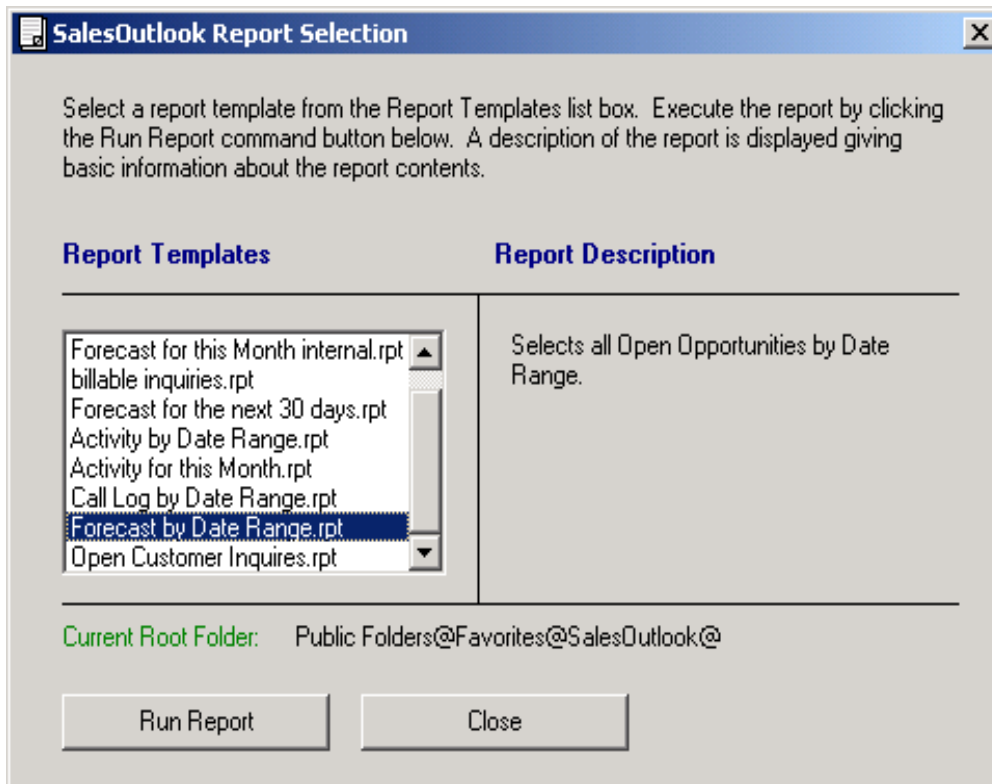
SalesOutlook Report Selection

Select a report template from the Report Templates list box. Execute the report by clicking the Run Report command button below. A description of the report is displayed giving basic information about the report contents.

Report Templates

Report Description

Forecast for this Month internal.rpt
billable inquiries.rpt
Forecast for the next 30 days.rpt
Activity by Date Range.rpt
Activity for this Month.rpt
Call Log by Date Range.rpt
Forecast by Date Range.rpt
Open Customer Inquires.rpt

Selects all Open Opportunities by Date Range.

Current Root Folder: Public Folders@Favorites@SalesOutlook@

Run Report

Close